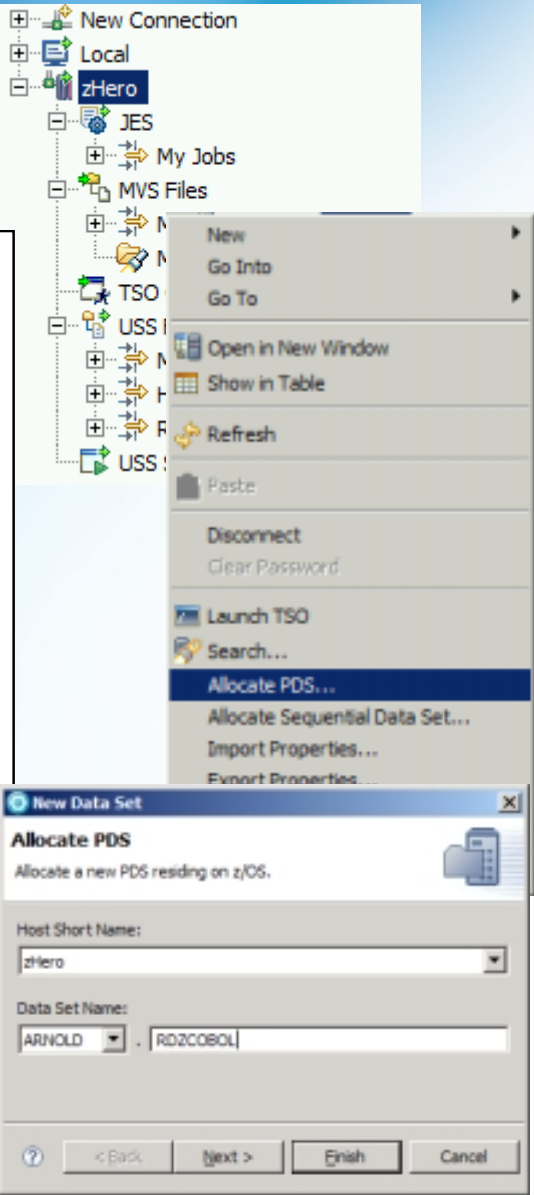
New Connection
Local
zHero
JES
My Jobs
MVS Files
M
M
TSO
USS
M
H
R
USS S

New
Go Into
Go To
Open in New Window
Show in Table
Refresh
Paste
Disconnect
Clear Password
Launch TSO
Search...
Allocate PDS...
Allocate Sequential Data Set...
Import Properties...
Export Properties...

New Data Set
Allocate PDS
Allocate a new PDS residing on z/OS.
Host Short Name:
zHero
Data Set Name:
ARNOLD . RDZCOBOL
< Back
Next >
Finish
Cancel